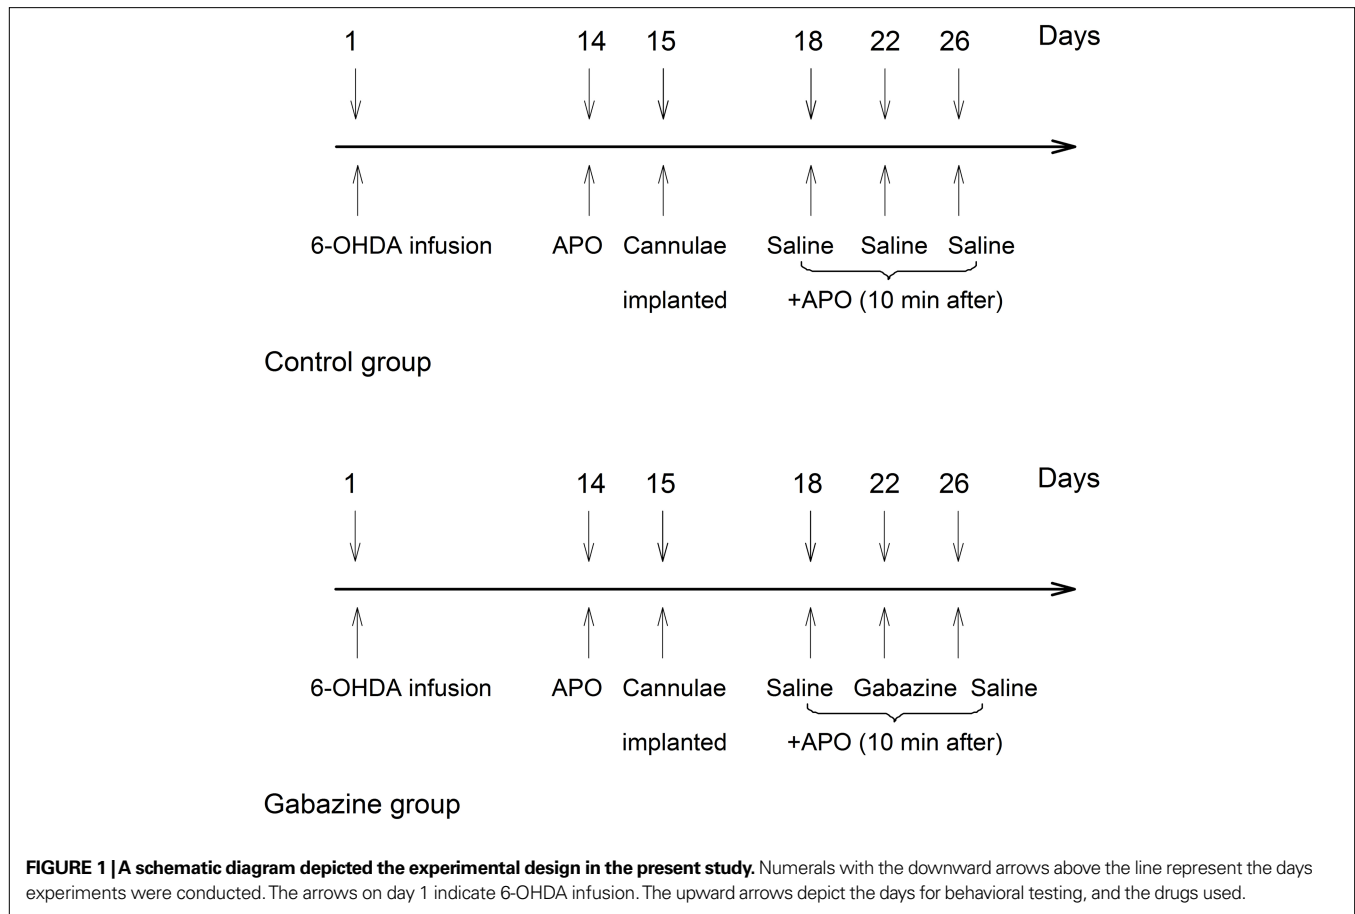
1 14 15 18 22 26 Days

6-OHDA infusion APO Cannulae implanted Saline Saline Saline +APO (10 min after)

Control group

1 14 15 18 22 26 Days

6-OHDA infusion APO Cannulae implanted Saline Gabazine Saline +APO (10 min after)

Gabazine group

**FIGURE 1 | A schematic diagram depicted the experimental design in the present study.** Numerals with the downward arrows above the line represent the days experiments were conducted. The arrows on day 1 indicate 6-OHDA infusion. The upward arrows depict the days for behavioral testing, and the drugs used.